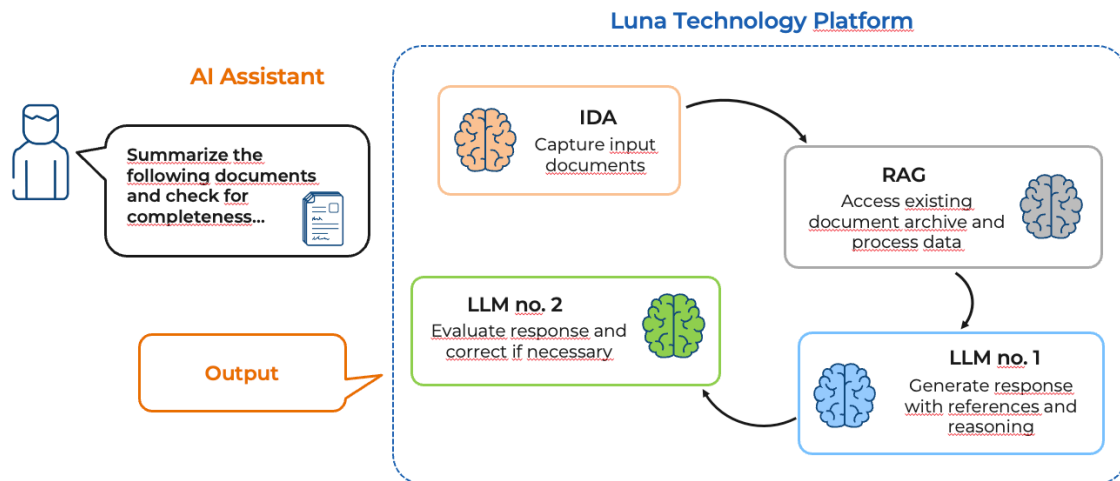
Luna Technology Platform

AI Assistant

Summarize the following documents and check for completeness...

IDA
Capture input documents

RAG
Access existing document archive and process data

LLM no. 2
Evaluate response and correct if necessary

Output

LLM no. 1
Generate response with references and reasoning